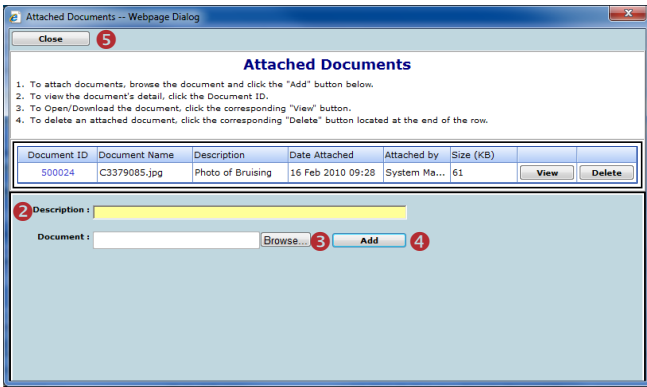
Attached Documents -- Webpage Dialog

Close 5

Attached Documents

1. To attach documents, browse the document and click the "Add" button below.
2. To view the document's detail, click the Document ID.
3. To Open/Download the document, click the corresponding "View" button.
4. To delete an attached document, click the corresponding "Delete" button located at the end of the row.

| Document ID | Document Name | Description | Date Attached | Attached by | Size (KB) | | |
|---|---|---|---|---|---|---|---|
| 500024 | C3379085.jpg | Photo of Bruising | 16 Feb 2010 09:28 | System Ma... | 61 | View | Delete |

2 Description :

Document : Browse... 3 Add 4